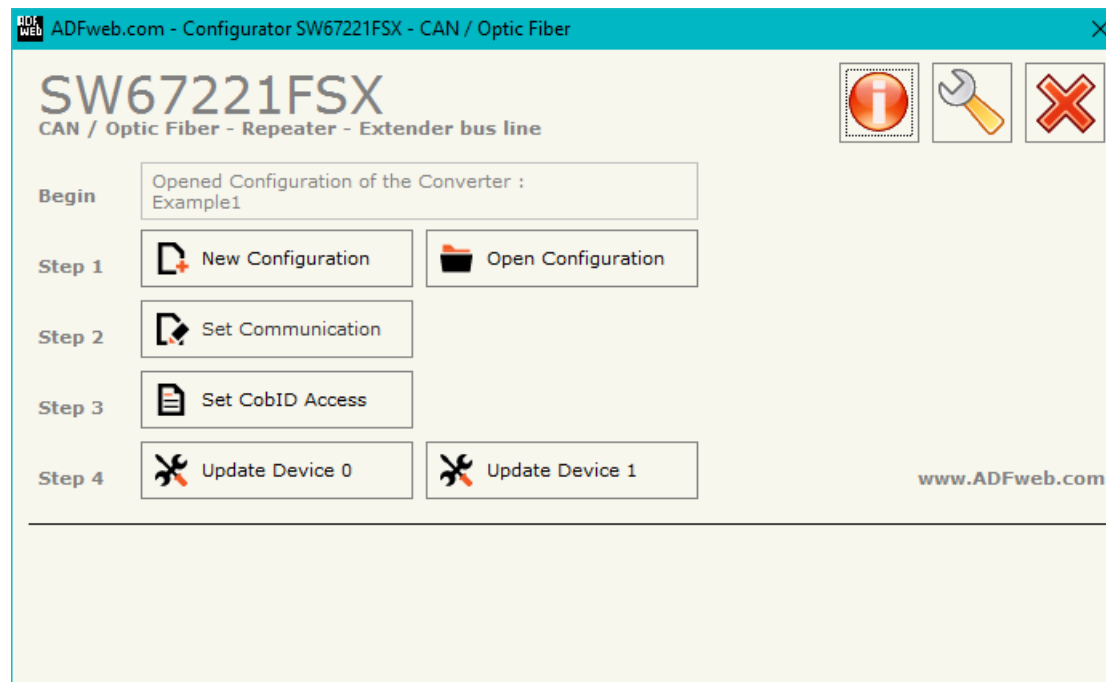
ADFweb.com - Configurator SW67221FSX - CAN / Optic Fiber

SW67221FSX
CAN / Optic Fiber - Repeater - Extender bus line

Begin
Opened Configuration of the Converter : Example1

Step 1
New Configuration
Open Configuration

Step 2
Set Communication

Step 3
Set CobID Access

Step 4
Update Device 0
Update Device 1

www.ADFweb.com